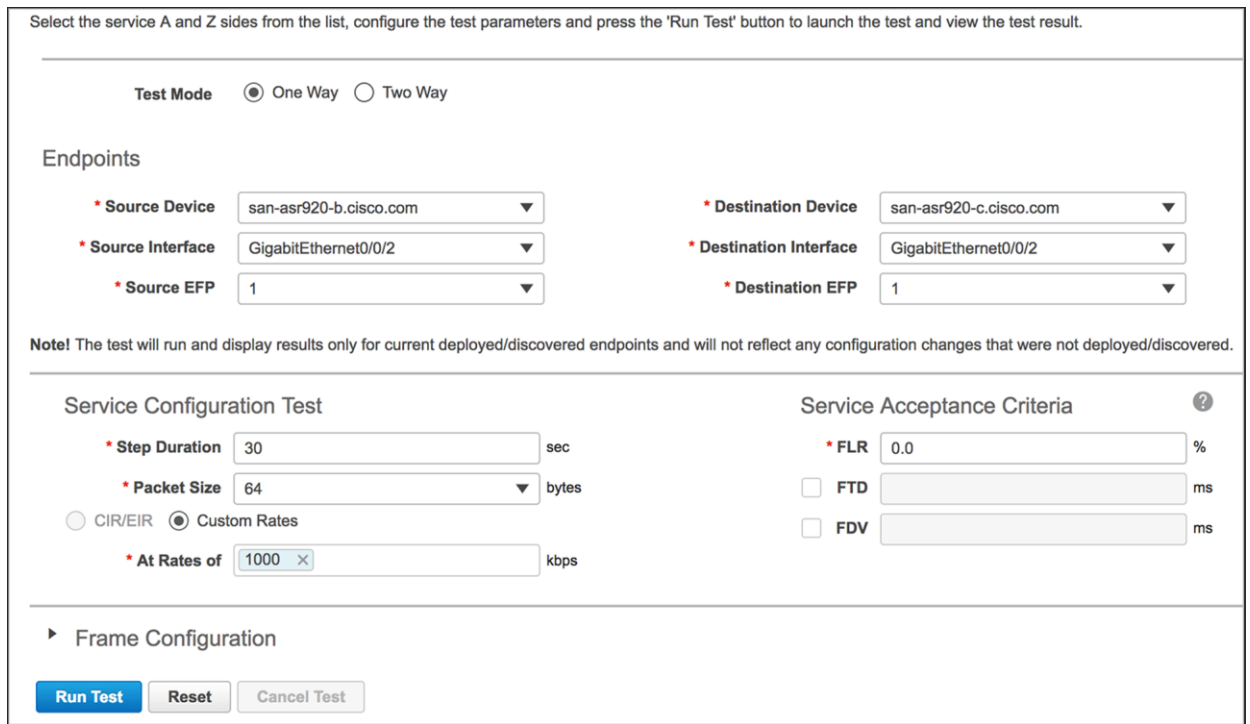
Select the service A and Z sides from the list, configure the test parameters and press the 'Run Test' button to launch the test and view the test result.

Test Mode One Way Two Way

Endpoints

* Source Device san-asr920-b.cisco.com
* Destination Device san-asr920-c.cisco.com
* Source Interface GigabitEthernet0/0/2
* Destination Interface GigabitEthernet0/0/2
* Source EFP 1
* Destination EFP 1

Note! The test will run and display results only for current deployed/discovered endpoints and will not reflect any configuration changes that were not deployed/discovered.

Service Configuration Test

* Step Duration 30 sec
* Packet Size 64 bytes
CIR/EIR Custom Rates
* At Rates of 1000 × kbps

Service Acceptance Criteria

* FLR 0.0 %
FTD ms
FDV ms

Frame Configuration

Run Test Reset Cancel Test